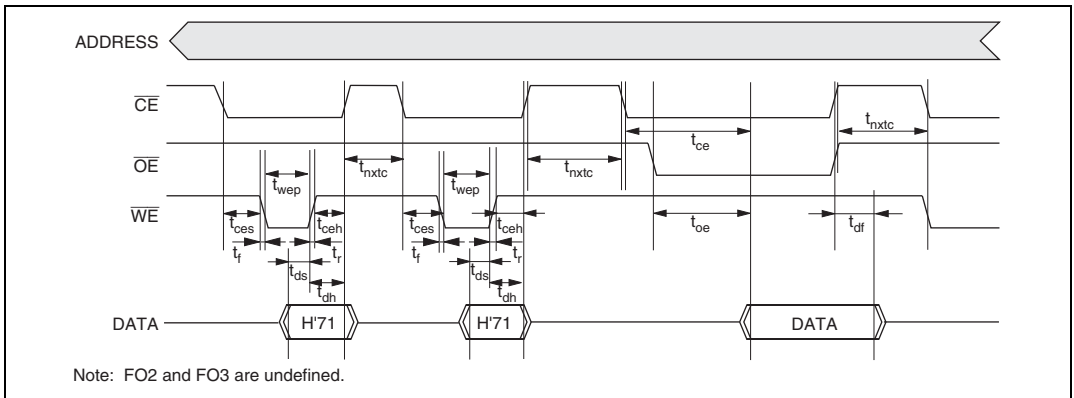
ADDRESS

$\overline{CE}$

$\overline{OE}$

$\overline{WE}$

$t_{wep}$ $t_{nxtc}$ $t_{wep}$ $t_{nxtc}$ $t_{ce}$ $t_{nxtc}$

$t_{ces}$ $t_{ceh}$ $t_{ces}$ $t_{ceh}$ $t_{oe}$ $t_{df}$

$t_f$ $t_r$ $t_f$ $t_r$

$t_{ds}$ $t_{ds}$

$t_{dh}$ $t_{dh}$

DATA H'71 H'71 DATA

Note: FO2 and FO3 are undefined.